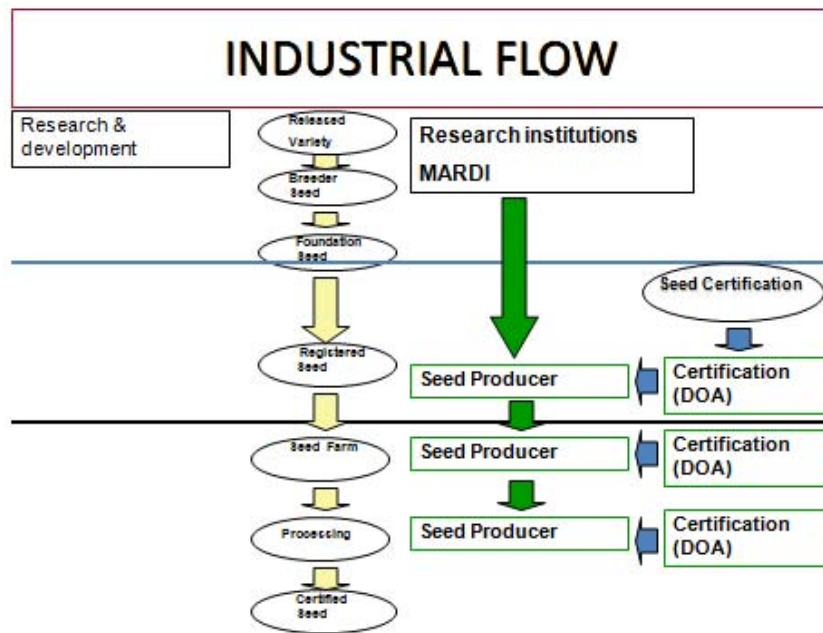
INDUSTRIAL FLOW

Research & development

Released Variety

Breeder Seed

Foundation Seed

Registered Seed

Seed Farm

Processing

Certified Seed

Research institutions

MARDI

Seed Producer

Seed Producer

Seed Producer

Seed Certification

Certification (DOA)

Certification (DOA)

Certification (DOA)